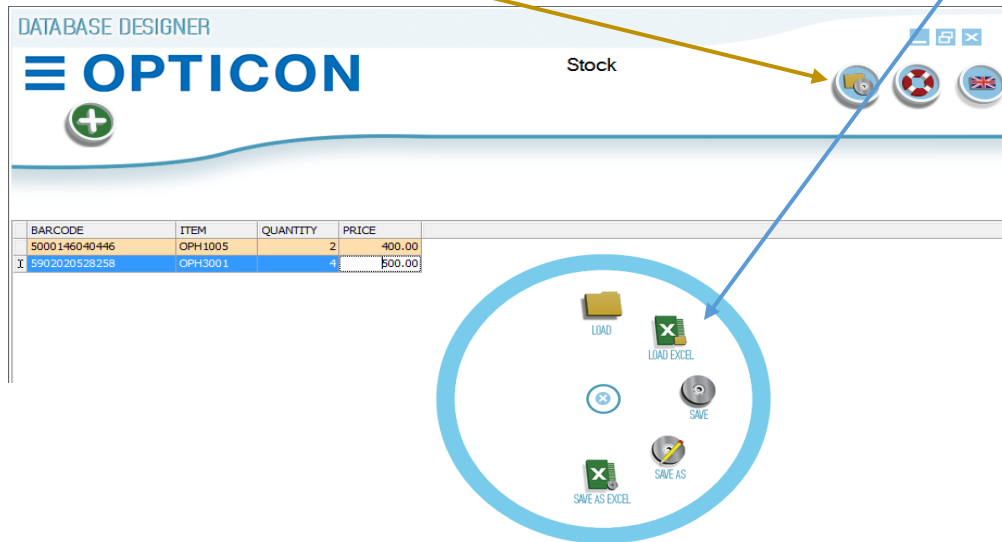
DATABASE DESIGNER

OPTICON

Stock

| BARCODE | ITEM | QUANTITY | PRICE |
|---|---|---|---|
| 5000146040446 | OPH1005 | 2 | 400.00 |
| 5902020528258 | OPH3001 | 4 | 500.00 |

LOAD

LOAD EXCEL

SAVE

SAVE AS

SAVE AS EXCEL